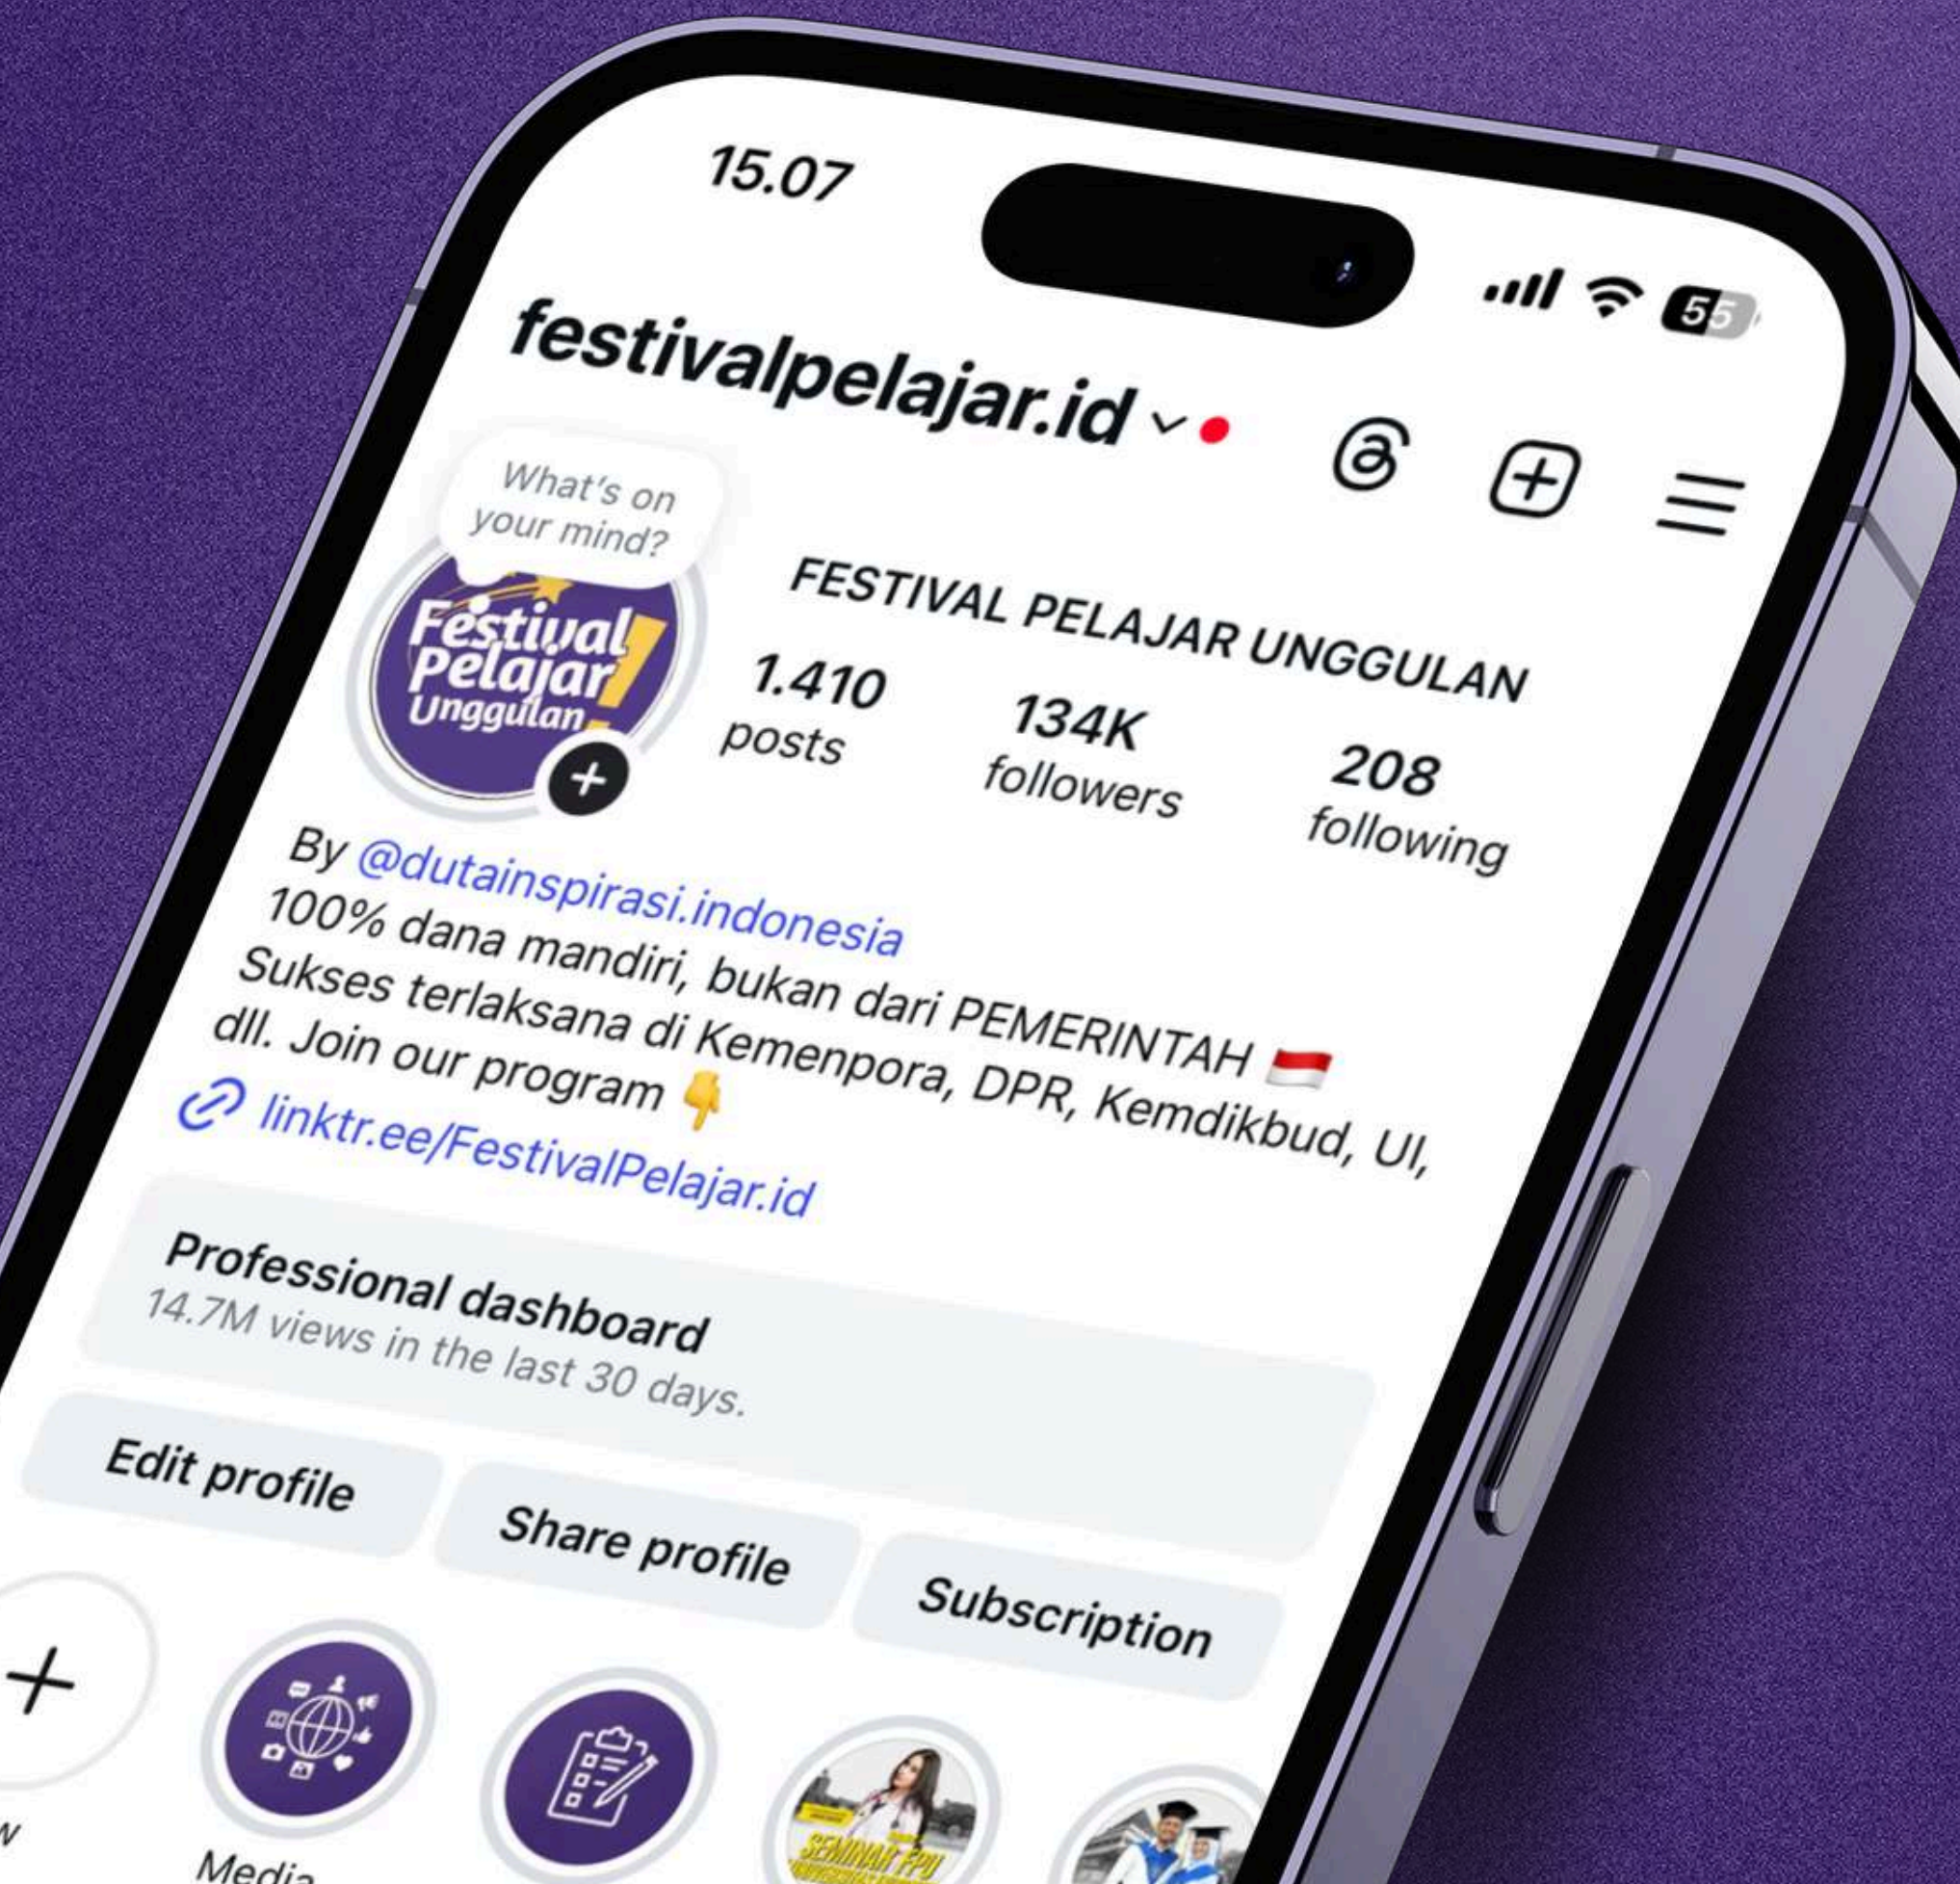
15.07

55

festivalpelajar.id

What's on your mind?

Festival Pelajar Unggulan

FESTIVAL PELAJAR UNGGULAN

1.410 posts

134K followers

208 following

By @dutainspirasi.indonesia
100% dana mandiri, bukan dari PEMERINTAH 🇮🇩
Sukses terlaksana di Kemenpora, DPR, Kemdikbud, UI, dll. Join our program 👇
linktr.ee/FestivalPelajar.id

Professional dashboard
14.7M views in the last 30 days.

Edit profile

Share profile

Subscription

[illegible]w

Media

SEMINAR FPU